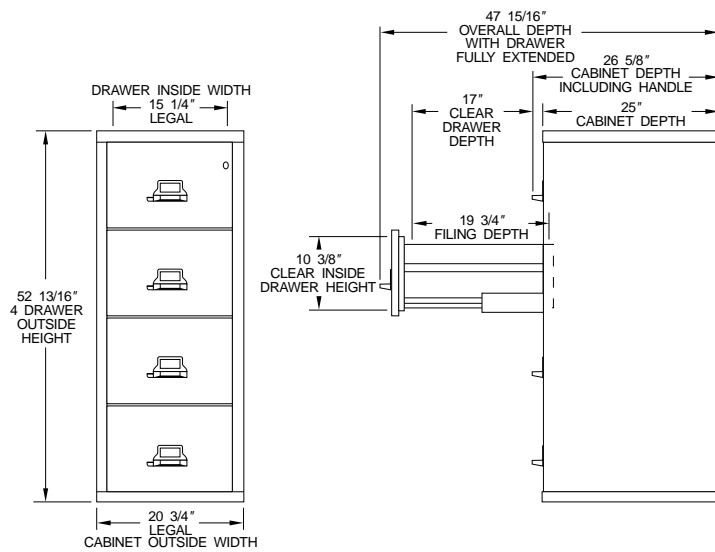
DRAWER INSIDE WIDTH
15 1/4″
LEGAL

52 13/16″
4 DRAWER
OUTSIDE
HEIGHT

20 3/4″
LEGAL
CABINET OUTSIDE WIDTH

47 15/16″
OVERALL DEPTH
WITH DRAWER
FULLY EXTENDED

26 5/8″
CABINET DEPTH
INCLUDING HANDLE

17″
CLEAR
DRAWER
DEPTH

25″
CABINET DEPTH

19 3/4″
FILING DEPTH

10 3/8″
CLEAR INSIDE
DRAWER HEIGHT